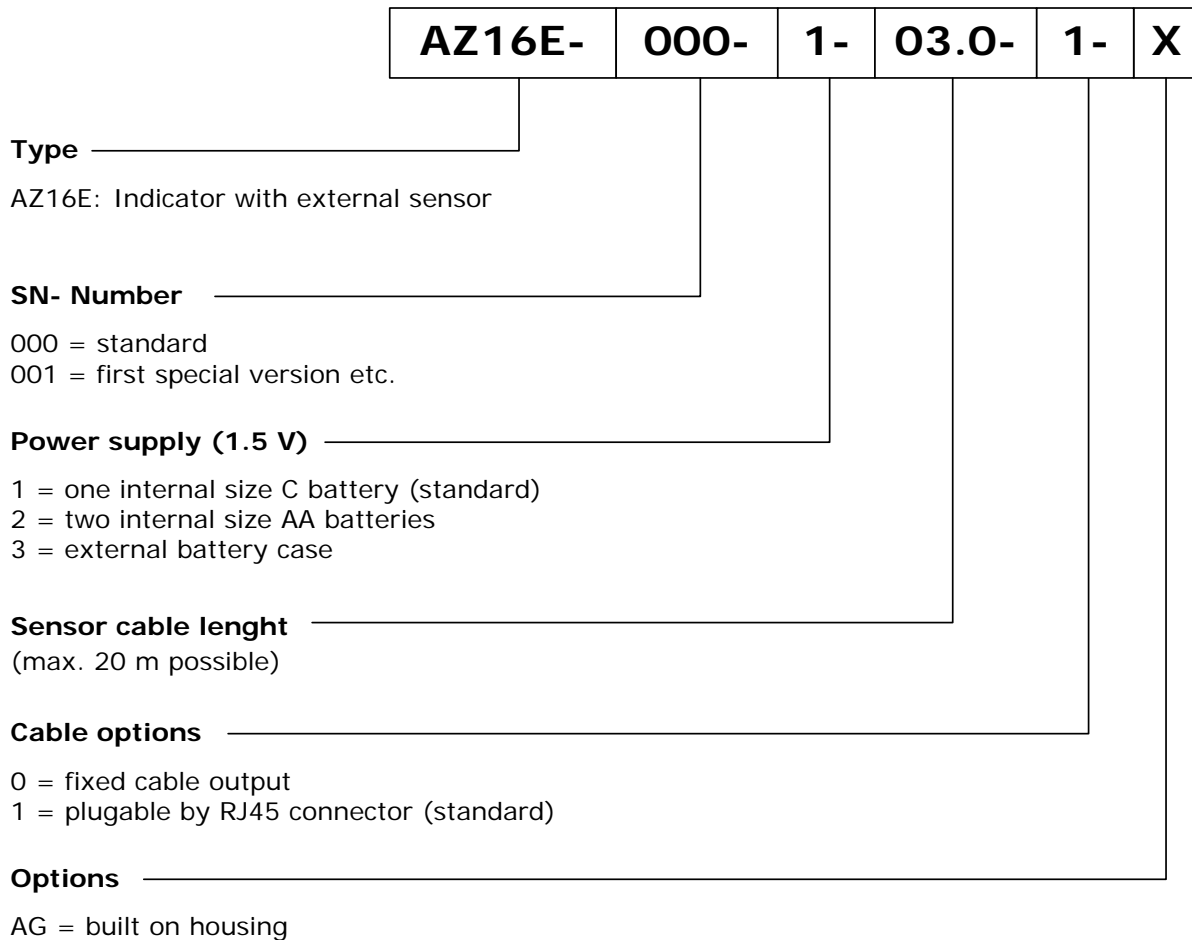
| AZ16E- | 000- | 1- | 03.0- | 1- | X |
|---|---|---|---|---|---|

**Type**

AZ16E: Indicator with external sensor

**SN- Number**

000 = standard
001 = first special version etc.

**Power supply (1.5 V)**

1 = one internal size C battery (standard)
2 = two internal size AA batteries
3 = external battery case

**Sensor cable lenght**
(max. 20 m possible)

**Cable options**

0 = fixed cable output
1 = plugable by RJ45 connector (standard)

**Options**

AG = built on housing